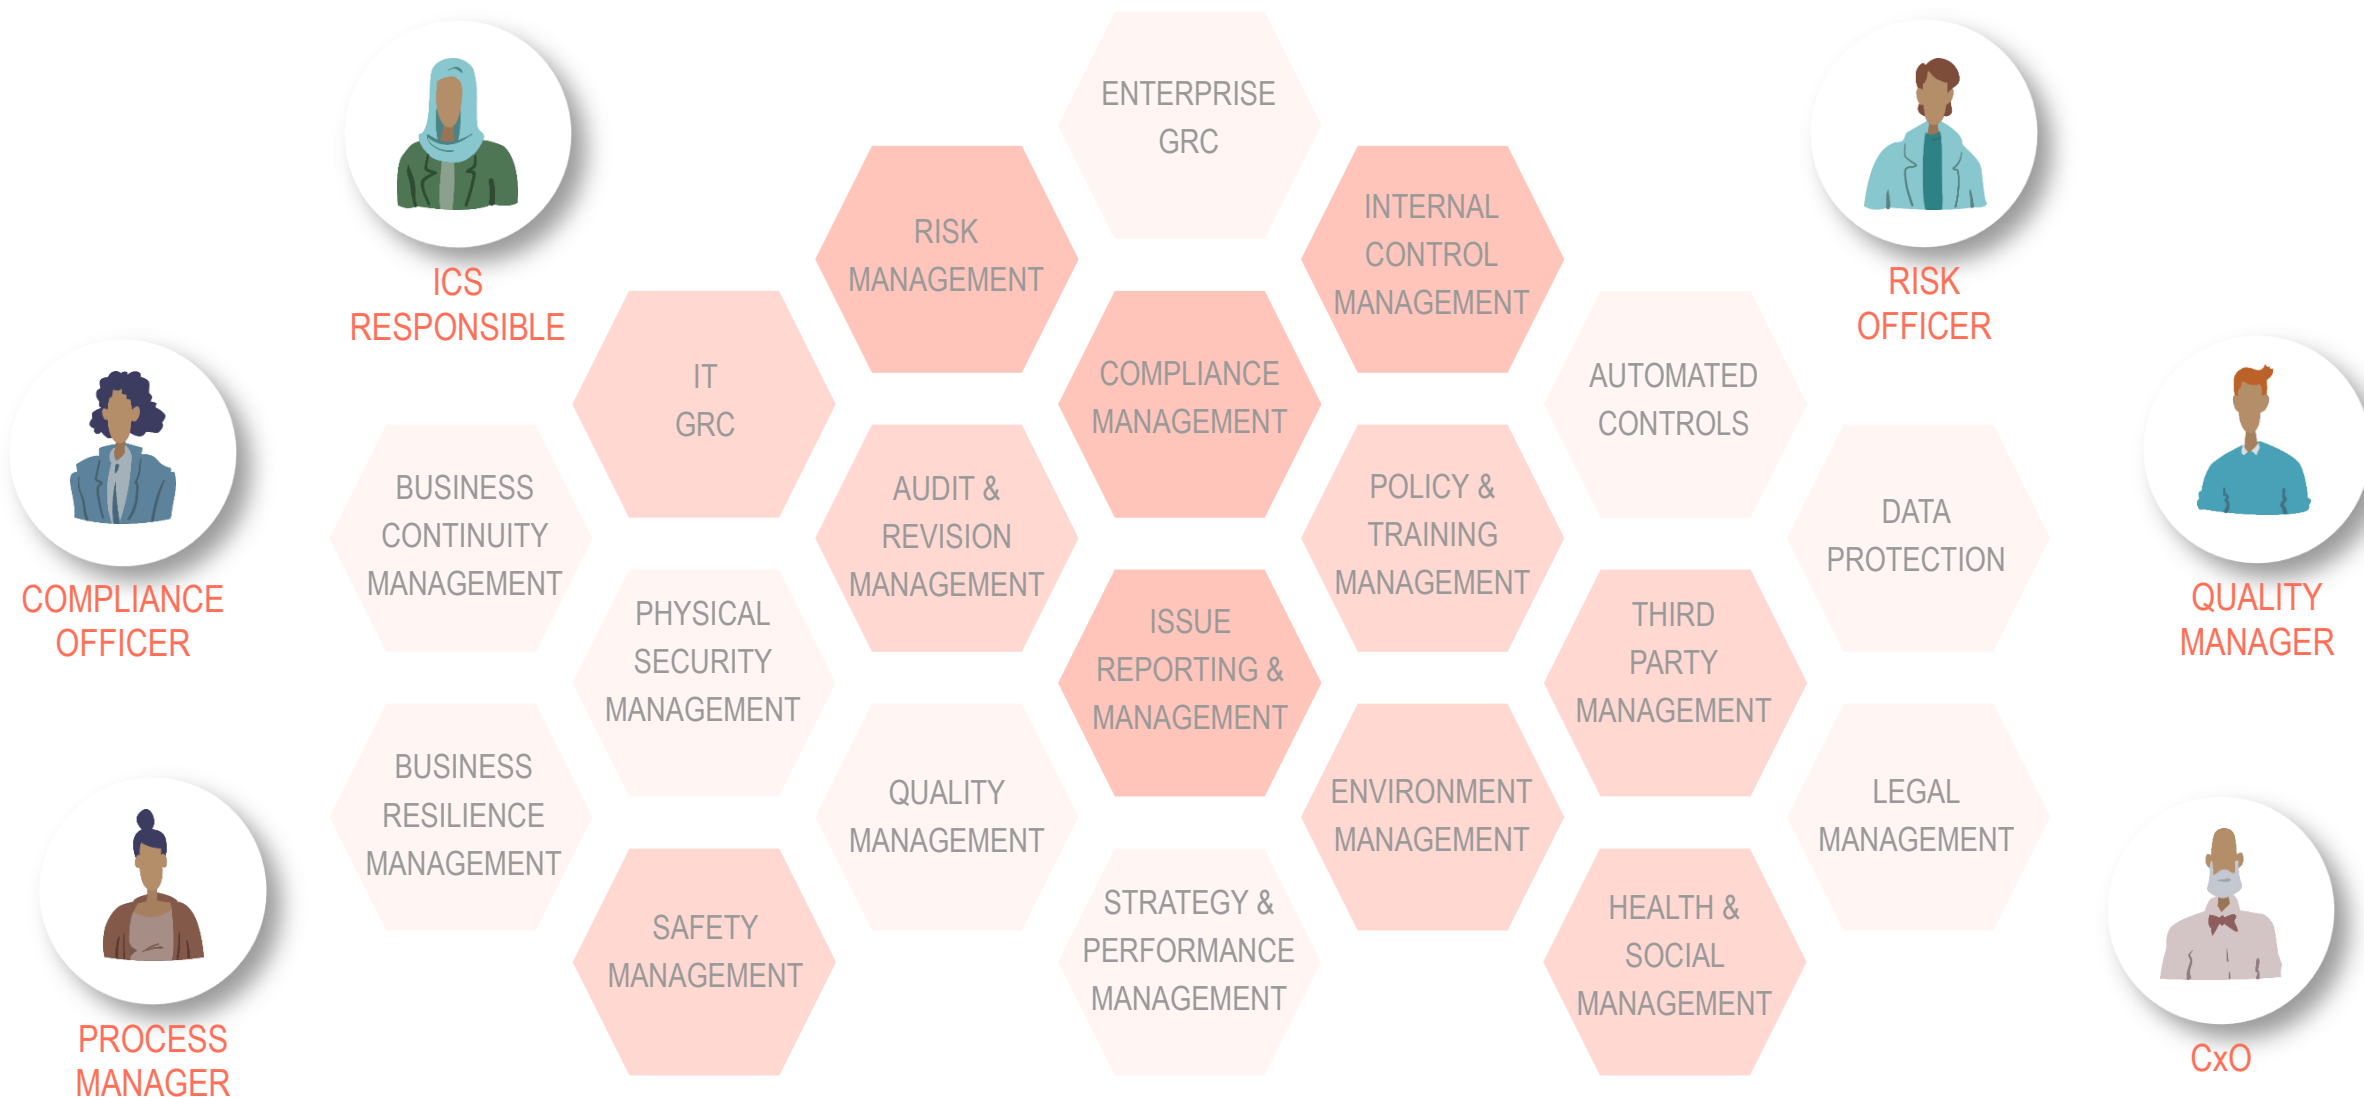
ICS RESPONSIBLE

COMPLIANCE OFFICER

PROCESS MANAGER

ENTERPRISE GRC

RISK MANAGEMENT

INTERNAL CONTROL MANAGEMENT

IT GRC

COMPLIANCE MANAGEMENT

AUTOMATED CONTROLS

BUSINESS CONTINUITY MANAGEMENT

AUDIT & REVISION MANAGEMENT

POLICY & TRAINING MANAGEMENT

DATA PROTECTION

PHYSICAL SECURITY MANAGEMENT

ISSUE REPORTING & MANAGEMENT

THIRD PARTY MANAGEMENT

BUSINESS RESILIENCE MANAGEMENT

QUALITY MANAGEMENT

ENVIRONMENT MANAGEMENT

LEGAL MANAGEMENT

SAFETY MANAGEMENT

STRATEGY & PERFORMANCE MANAGEMENT

HEALTH & SOCIAL MANAGEMENT

RISK OFFICER

QUALITY MANAGER

CxO